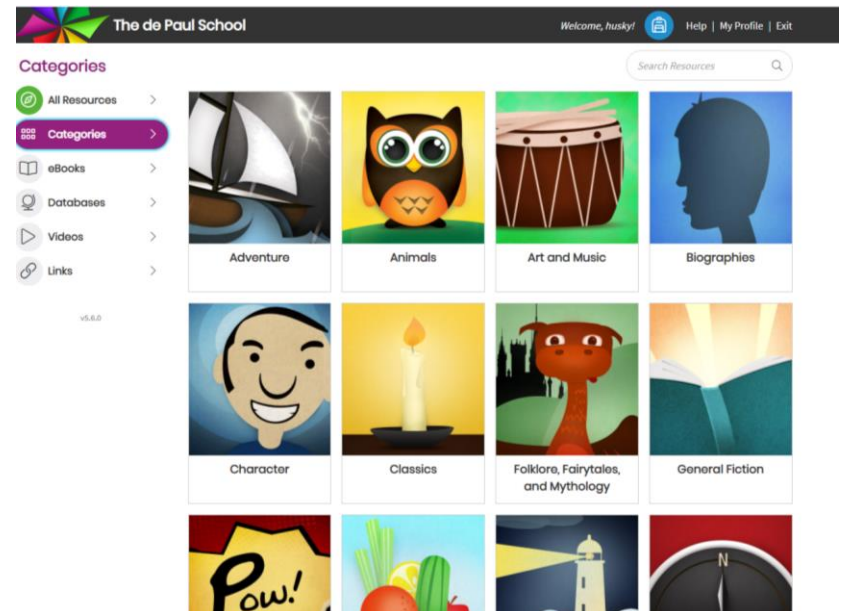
The de Paul School

Welcome, husky! Help | My Profile | Exit

Categories

Search Resources

All Resources
Categories
eBooks
Databases
Videos
Links

v5.6.0

Adventure
Animals
Art and Music
Biographies
Character
Classics
Folklore, Fairytales, and Mythology
General Fiction

Pow!

N